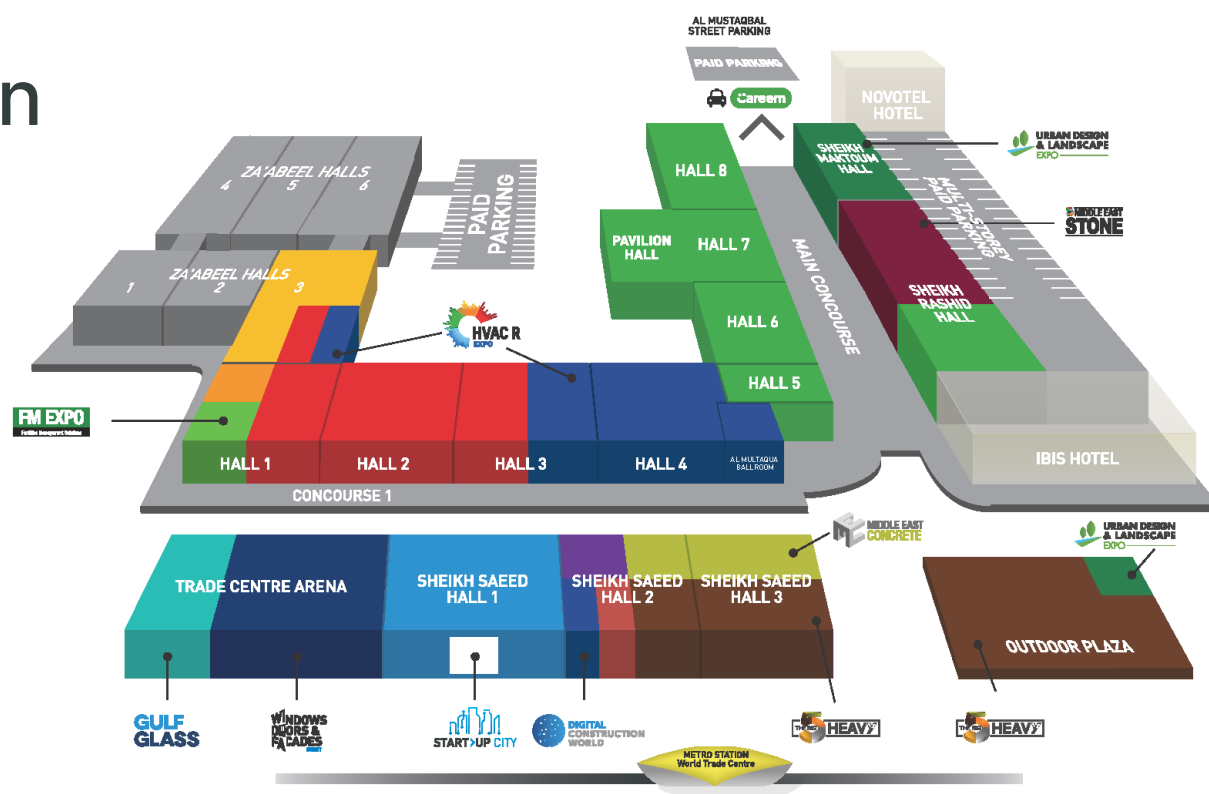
n

AL MUSTAQBAL STREET PARKING

PAID PARKING

Careem

NOVOTEL HOTEL

ZA'ABEEL HALLS
4 5 6

PAID PARKING

HALL 8

SHEIKH MAKTOUM HALL

URBAN DESIGN & LANDSCAPE EXPO

MULTI-STOREY PAID PARKING

MIDDLE EAST STONE

PAVILION HALL

HALL 7

MAIN CONCOURSE

ZA'ABEEL HALLS
1 2 3

SHEIKH RASHID HALL

HVAC R EXPO

HALL 6

HALL 5

FM EXPO

HALL 1

HALL 2

HALL 3

HALL 4

AL MULTAQUA BALLROOM

IBIS HOTEL

CONCOURSE 1

MIDDLE EAST CONCRETE

URBAN DESIGN & LANDSCAPE EXPO

TRADE CENTRE ARENA

SHEIKH SAEED HALL 1

SHEIKH SAEED HALL 2

SHEIKH SAEED HALL 3

OUTDOOR PLAZA

GULF GLASS

WINDOWS DOORS & FACADES EVENT

START>UP CITY

DIGITAL CONSTRUCTION WORLD

THE BIG 5 HEAVY

THE BIG 5 HEAVY

METRO STATION World Trade Centre